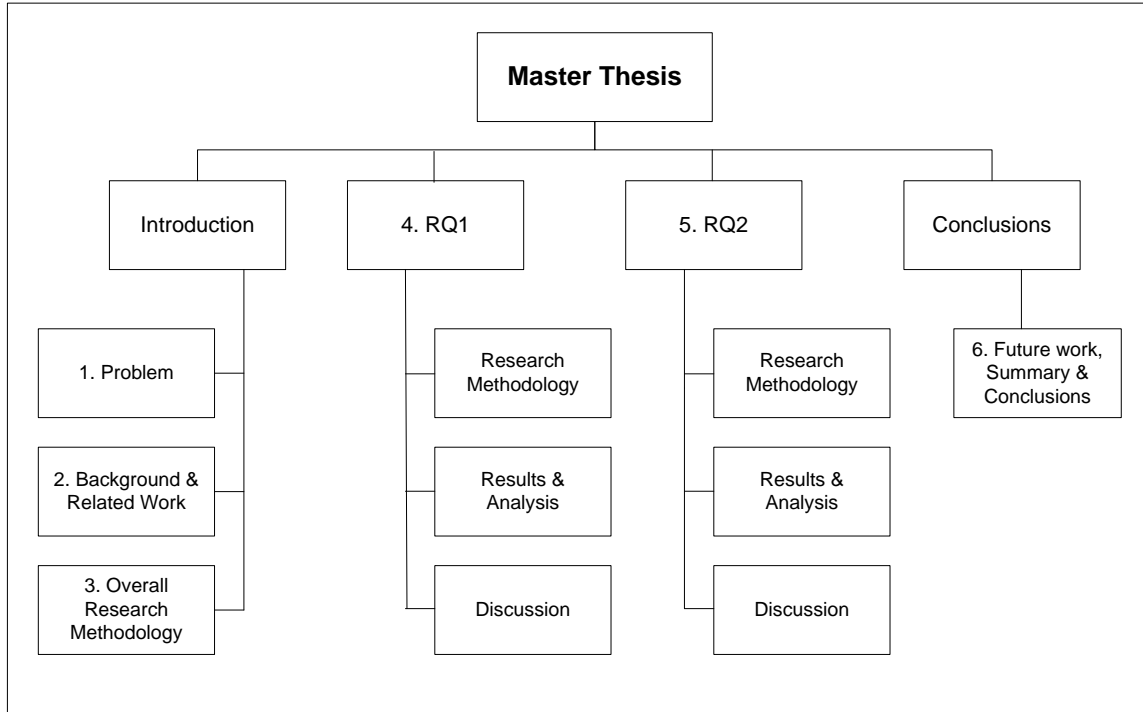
Master Thesis

Introduction

1. Problem

2. Background & Related Work

3. Overall Research Methodology

4. RQ1

Research Methodology

Results & Analysis

Discussion

5. RQ2

Research Methodology

Results & Analysis

Discussion

Conclusions

6. Future work, Summary & Conclusions